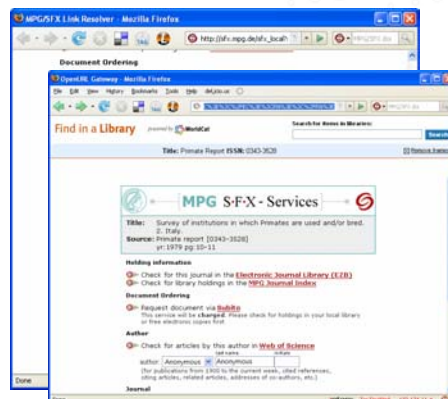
MPG/SFX Link Resolver - Mozilla Firefox

http://sfx.mpg.de/sfx_local

Document Ordering

Done

OpenURL Gateway - Mozilla Firefox

File Edit View History Bookmarks Tools Help del.icio.us

Find in a Library powered by WorldCat

Search for items in libraries:

Search

Title: Primate Report ISSN: 0343-3528

Remove frame

MPG S·F·X - Services

Title: Survey of institutions in which Primates are used and/or bred. 2. Italy.
Source: Primate report [0343-3528] yr: 1979 pg: 10-11

Holding information

Check for this journal in the Electronic Journal Library (EZB)
Check for library holdings in the MPG Journal Index

Document Ordering

Request document via Subito
This service will be charged. Please check for holdings in your local library or free electronic copies first

Author

Check for articles by this author in Web of Science

last name initials
author: Anonymous Anonymous

(for publications from 1900 to the current week, cited references, citing articles, related articles, addresses of co-authors, etc.)

Journal